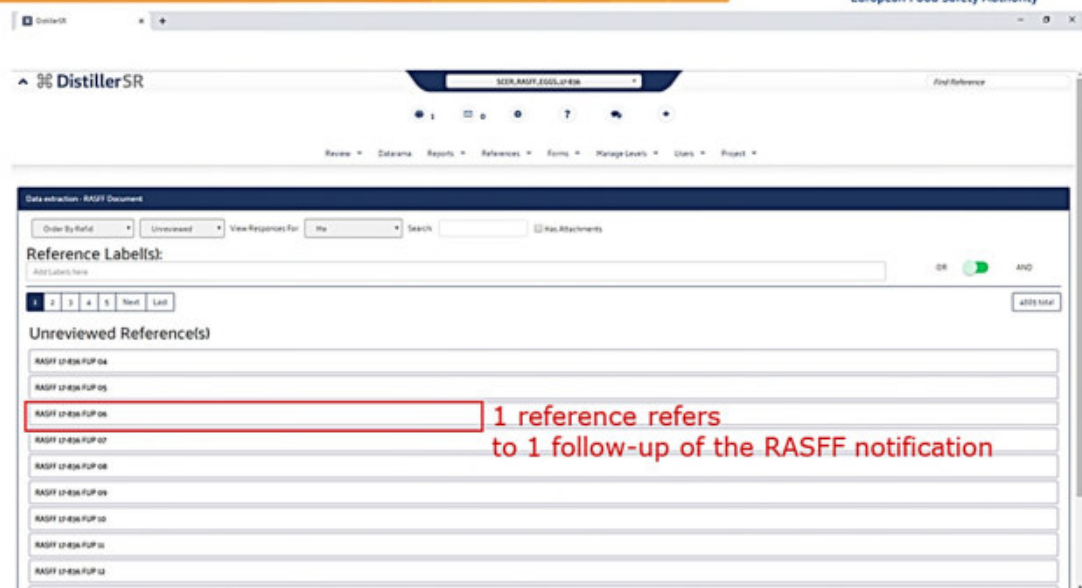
European Food Safety Authority

DistillerSR

DistillerSR

SCER_RASFF_EGGS_17-836

Find Reference

1 0

Review Datarama Reports References Forms Manage Levels Users Project

Data extraction - RASFF Document

Order By RefId Unreviewed View Responses For Me Search Has Attachments

Reference Label(s):

Add Labels here

OR AND

1 2 3 4 5 Next Last

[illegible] total

Unreviewed Reference(s)

RASFF 17-836 FUP 04

RASFF 17-836 FUP 05

RASFF 17-836 FUP 06

1 reference refers to 1 follow-up of the RASFF notification

RASFF 17-836 FUP 07

RASFF 17-836 FUP 08

RASFF 17-836 FUP 09

RASFF 17-836 FUP 10

RASFF 17-836 FUP 11

RASFF 17-836 FUP 12